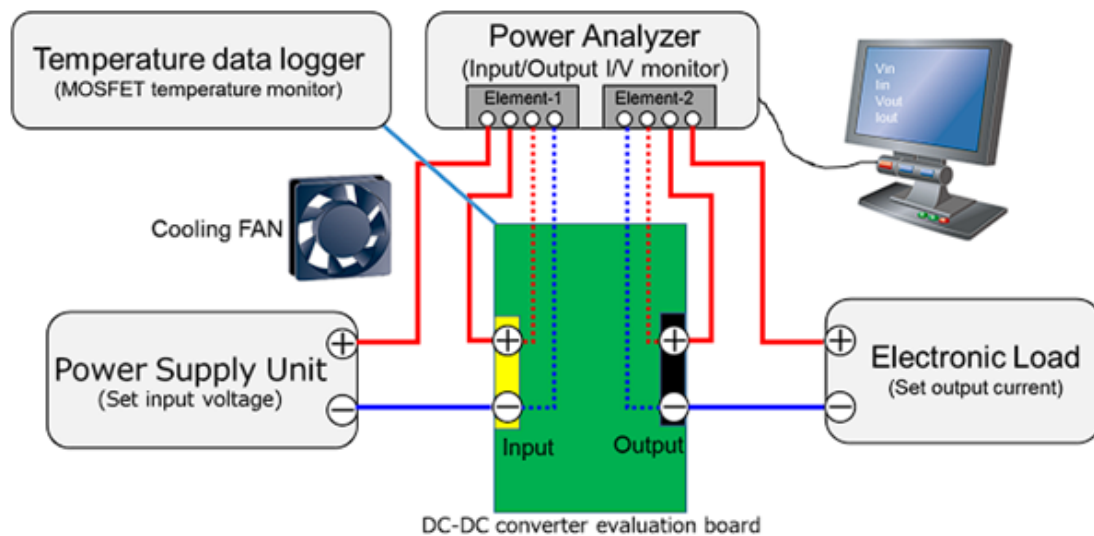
Temperature data logger
(MOSFET temperature monitor)

Power Analyzer
(Input/Output I/V monitor)

Element-1

Element-2

Vin
Iin
Vout
Iout

Cooling FAN

Power Supply Unit
(Set input voltage)

$\oplus$
$\ominus$

$\oplus$
$\ominus$
Input

$\oplus$
$\ominus$
Output

$\oplus$
$\ominus$

Electronic Load
(Set output current)

DC-DC converter evaluation board